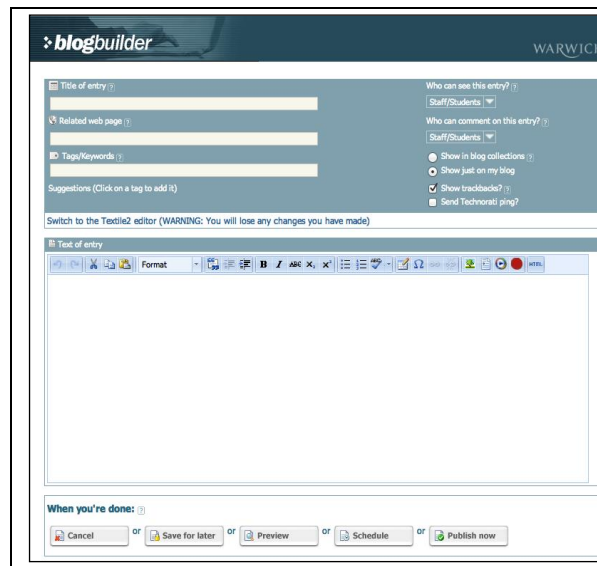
blogbuilder

WARWIC

Title of entry ?

Related web page ?

Tags/Keywords ?

Suggestions (Click on a tag to add it)

Who can see this entry? ?

Staff/Students

Who can comment on this entry? ?

Staff/Students

Show in blog collections ?

Show just on my blog

Show trackbacks? ?

Send Technorati ping?

Switch to the Textile2 editor (WARNING: You will lose any changes you have made)

Text of entry

Format

B I ABC $X_2$ $X^2$ Ω HTML

When you're done: ?

Cancel or Save for later or Preview or Schedule or Publish now